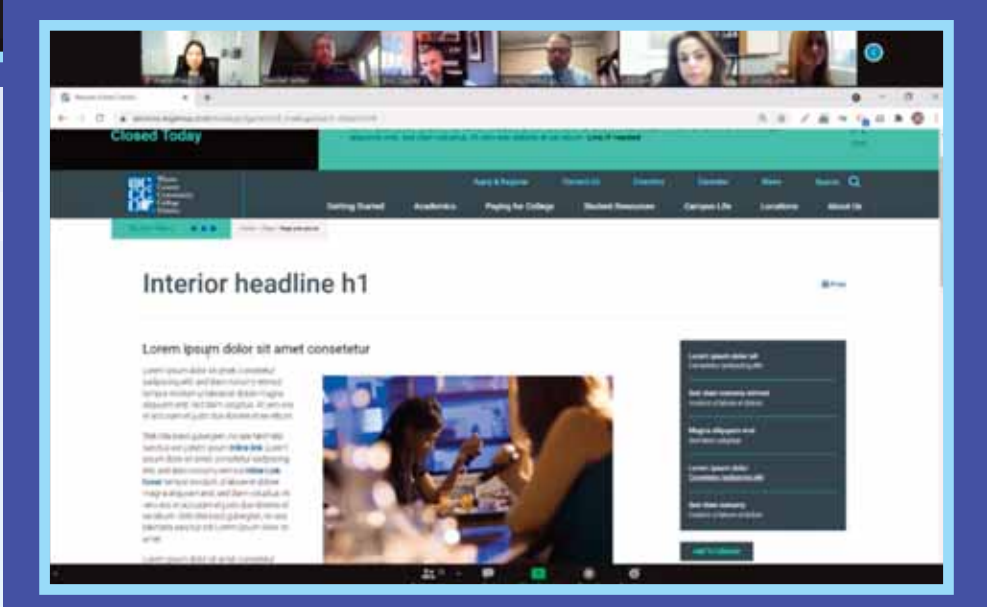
Closed Today

Wayne County Community College District

Apply & Register

Contact Us

Directory

Calendar

Maps

Search

Getting Started

Academics

Paying for College

Student Resources

Campus Life

Locations

About Us

Interior headline h1

Print

Lorem ipsum dolor sit amet consetetur

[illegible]

Lorem ipsum dolor sit

Sed diam nonumy eirmod

Magna aliquyam erat

Lorem ipsum dolor

Sed diam nonumy